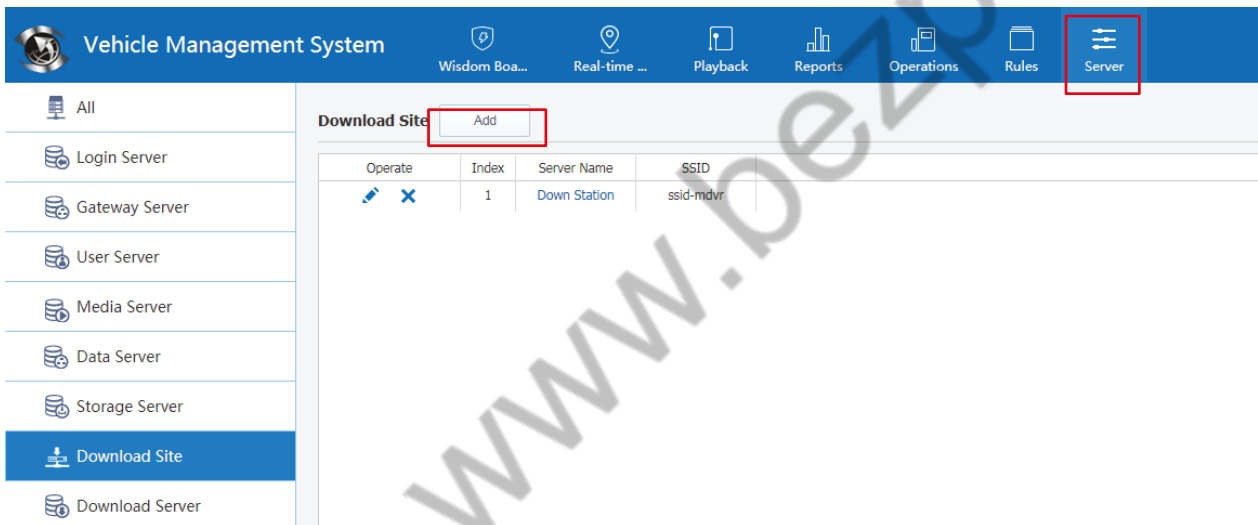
Vehicle Management System

Wisdom Boa...
Real-time ...
Playback
Reports
Operations
Rules
Server

All
Login Server
Gateway Server
User Server
Media Server
Data Server
Storage Server
Download Site
Download Server

Download Site
Add

| Operate | Index | Server Name | SSID |
|---|---|---|---|
|  | 1 | Down Station | ssid-mdvr |

www.bez